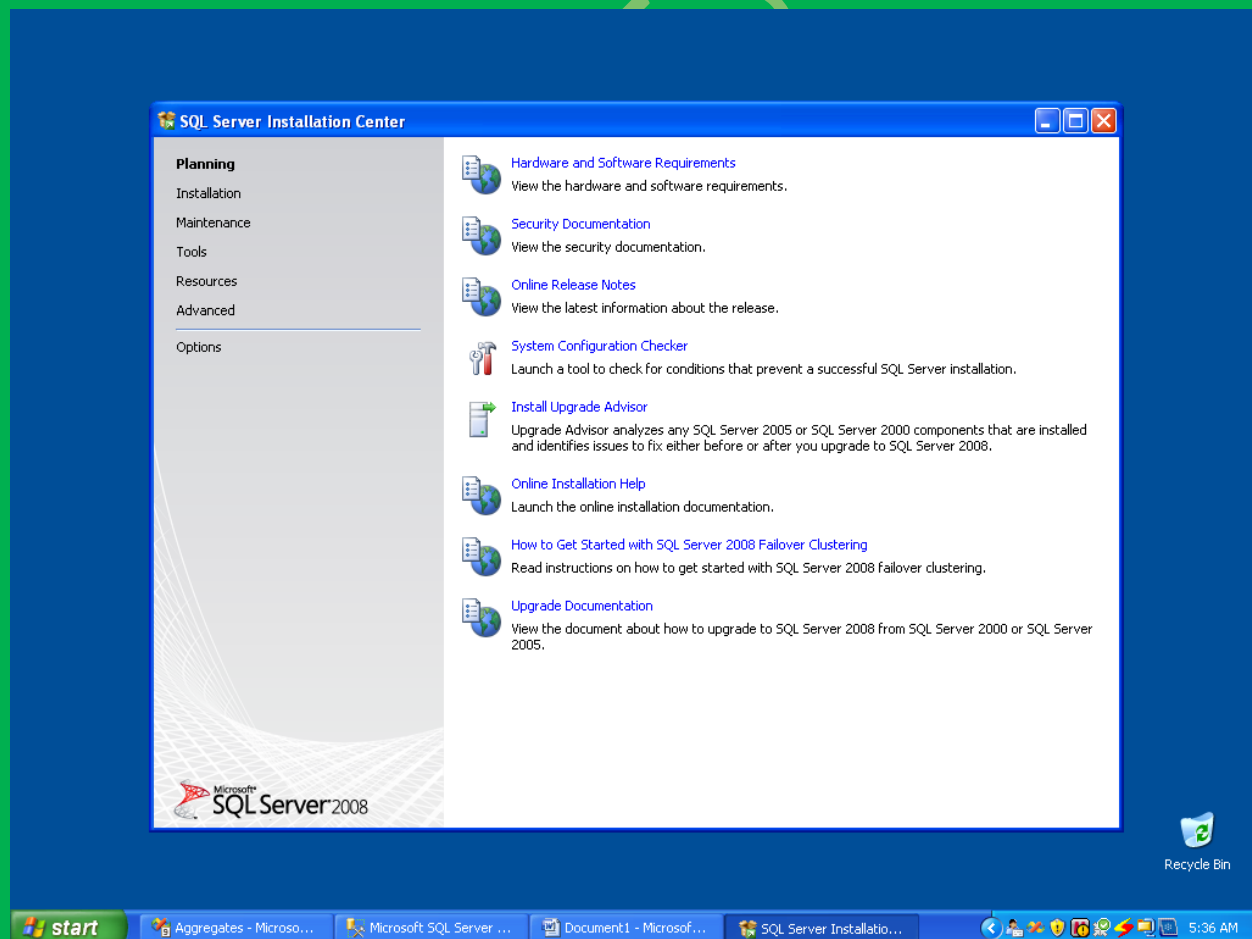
SQL Server Installation Center

Planning
Installation
Maintenance
Tools
Resources
Advanced
Options

Microsoft SQL Server 2008

Hardware and Software Requirements
View the hardware and software requirements.

Security Documentation
View the security documentation.

Online Release Notes
View the latest information about the release.

System Configuration Checker
Launch a tool to check for conditions that prevent a successful SQL Server installation.

Install Upgrade Advisor
Upgrade Advisor analyzes any SQL Server 2005 or SQL Server 2000 components that are installed and identifies issues to fix either before or after you upgrade to SQL Server 2008.

Online Installation Help
Launch the online installation documentation.

How to Get Started with SQL Server 2008 Failover Clustering
Read instructions on how to get started with SQL Server 2008 failover clustering.

Upgrade Documentation
View the document about how to upgrade to SQL Server 2008 from SQL Server 2000 or SQL Server 2005.

Recycle Bin

start
Aggregates - Microso...
Microsoft SQL Server ...
Document1 - Microsof...
SQL Server Installatio...
5:36 AM